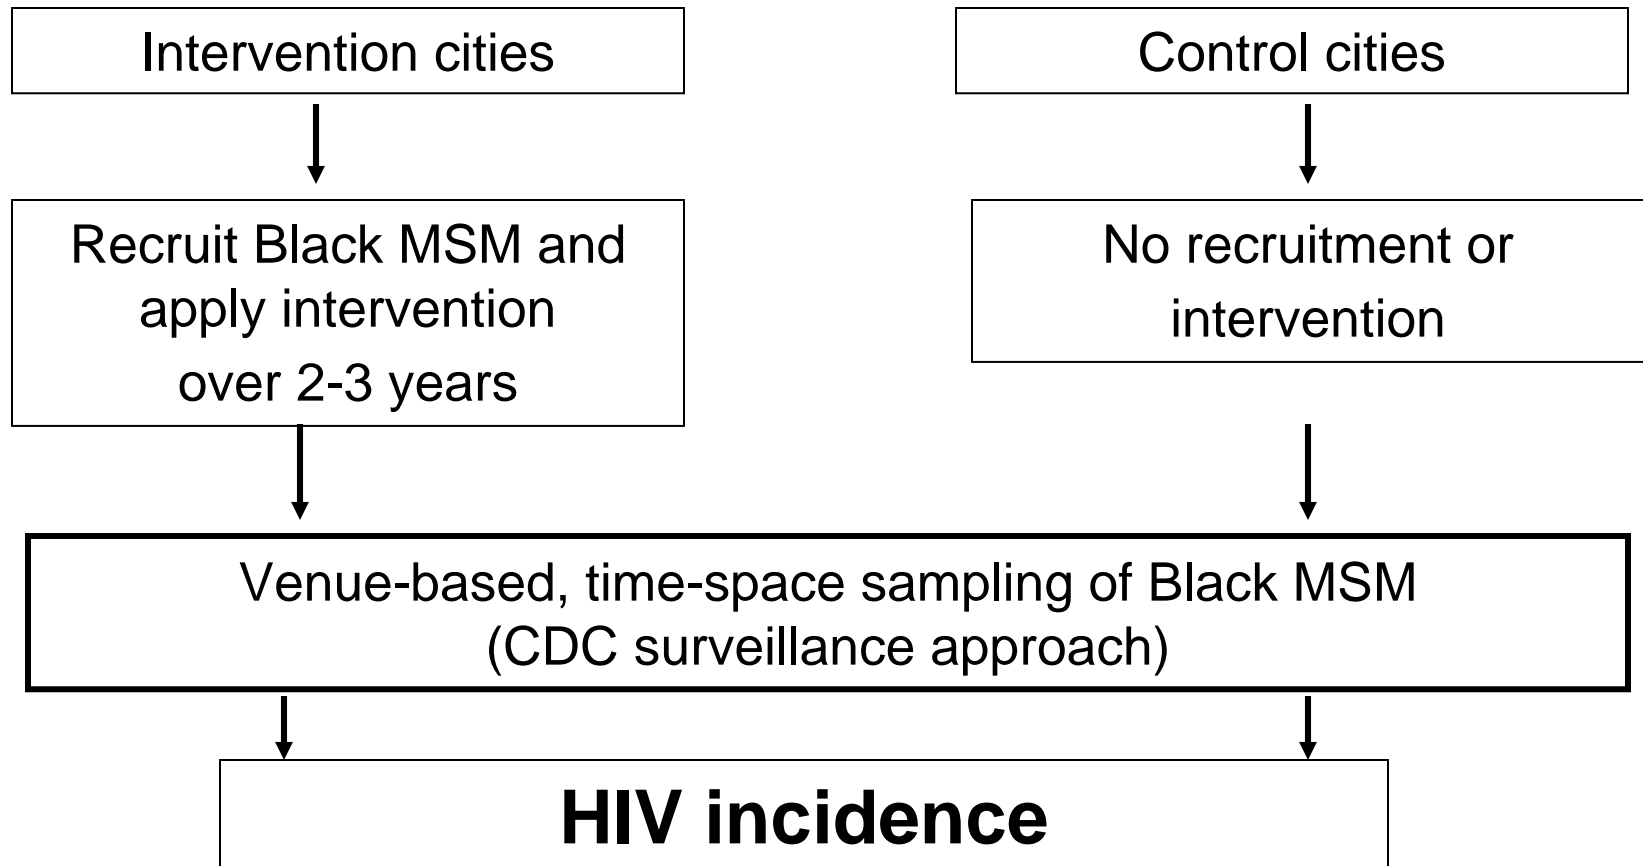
Intervention cities

Control cities

Recruit Black MSM and apply intervention over 2-3 years

No recruitment or intervention

Venue-based, time-space sampling of Black MSM (CDC surveillance approach)

HIV incidence